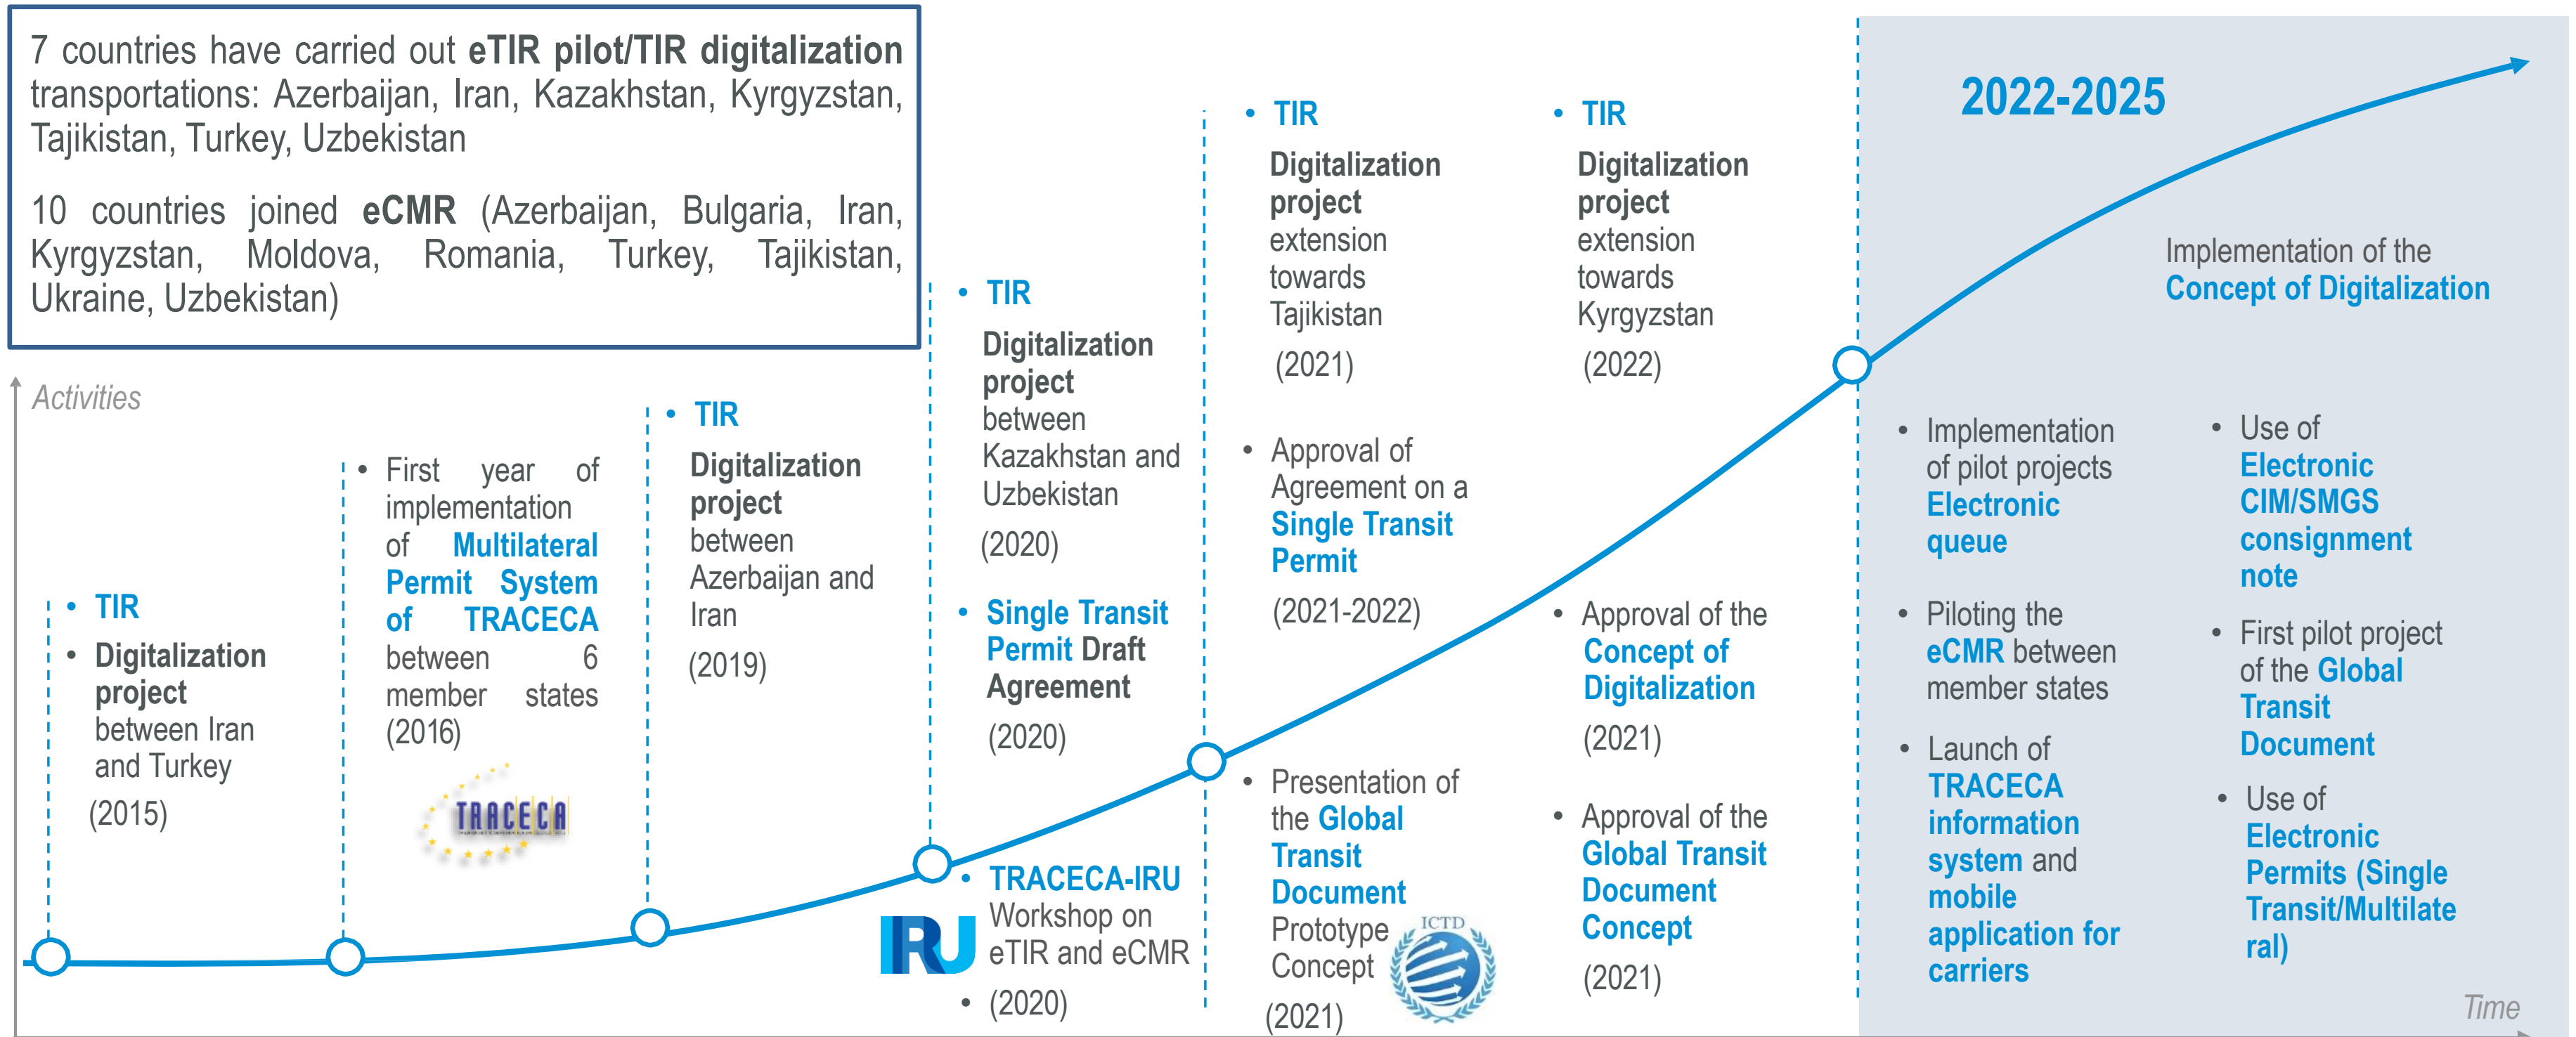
7 countries have carried out eTIR pilot/TIR digitalization transportations: Azerbaijan, Iran, Kazakhstan, Kyrgyzstan, Tajikistan, Turkey, Uzbekistan

10 countries joined eCMR (Azerbaijan, Bulgaria, Iran, Kyrgyzstan, Moldova, Romania, Turkey, Tajikistan, Ukraine, Uzbekistan)

Activities

• TIR
• Digitalization project between Iran and Turkey
(2015)

• First year of implementation of Multilateral Permit System of TRACECA between 6 member states (2016)

TRACECA

• TIR
Digitalization project between Azerbaijan and Iran
(2019)

• TIR
Digitalization project between Kazakhstan and Uzbekistan
(2020)

• Single Transit Permit Draft Agreement
(2020)

• TRACECA-IRU Workshop on eTIR and eCMR
• (2020)

IRU

• TIR
Digitalization project extension towards Tajikistan
(2021)

• Approval of Agreement on a Single Transit Permit
(2021-2022)

• Presentation of the Global Transit Document Prototype Concept
(2021)

ICTD

• TIR
Digitalization project extension towards Kyrgyzstan
(2022)

• Approval of the Concept of Digitalization
(2021)

• Approval of the Global Transit Document Concept
(2021)

2022-2025

Implementation of the Concept of Digitalization

• Implementation of pilot projects Electronic queue

• Piloting the eCMR between member states

• Launch of TRACECA information system and mobile application for carriers

• Use of Electronic CIM/SMGS consignment note

• First pilot project of the Global Transit Document

• Use of Electronic Permits (Single Transit/Multilateral)

Time